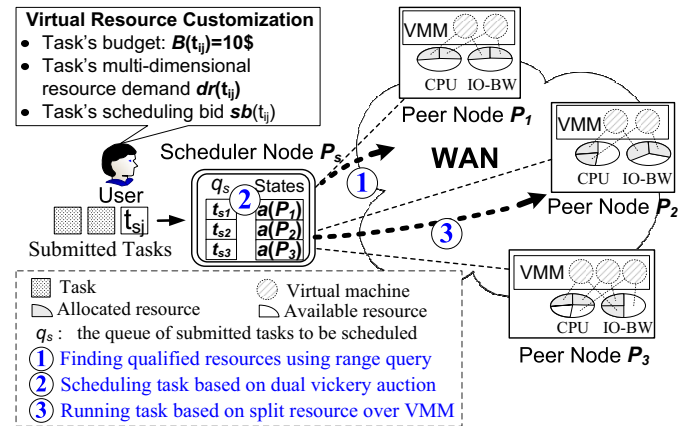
Virtual Resource Customization
• Task's budget: $B(t_{ij})$=10$
• Task's multi-dimensional resource demand $dr(t_{ij})$
• Task's scheduling bid $sb(t_{ij})$

User

Submitted Tasks

$t_{sj}$

Scheduler Node $P_s$

$q_s$ States

2

| $t_{s1}$ | $a(P_1)$ |
|---|---|
| $t_{s2}$ | $a(P_2)$ |
| $t_{s3}$ | $a(P_3)$ |

WAN

1

3

VMM

CPU IO-BW

Peer Node $P_1$

VMM

CPU IO-BW

Peer Node $P_2$

VMM

CPU IO-BW

Peer Node $P_3$

Task

Virtual machine

Allocated resource

Available resource

$q_s$ : the queue of submitted tasks to be scheduled

1 Finding qualified resources using range query

2 Scheduling task based on dual vickery auction

3 Running task based on split resource over VMM